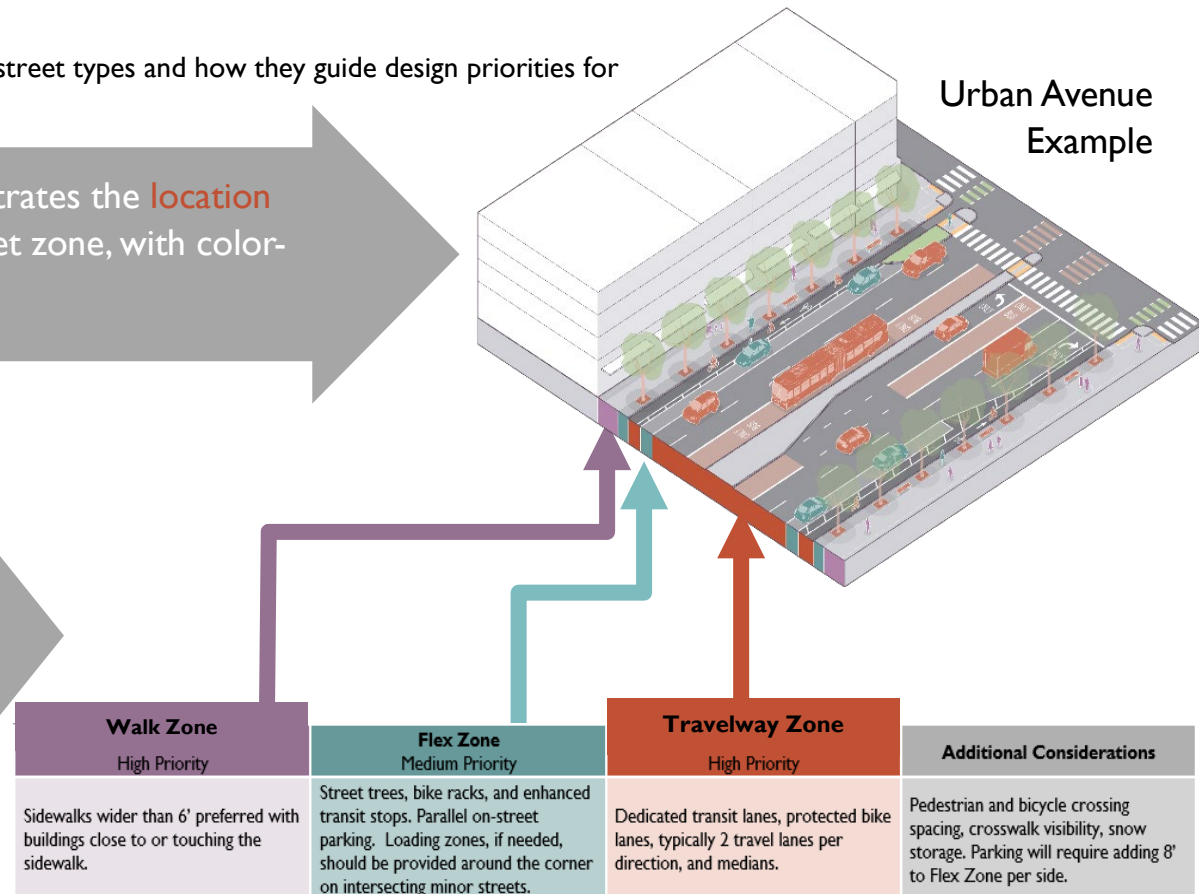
street types and how they guide design priorities for

trates the location
et zone, with color-

Urban Avenue Example

| Walk Zone High Priority | Flex Zone Medium Priority | Travelway Zone High Priority | Additional Considerations |
|---|---|---|---|
| Sidewalks wider than 6' preferred with buildings close to or touching the sidewalk. | Street trees, bike racks, and enhanced transit stops. Parallel on-street parking. Loading zones, if needed, should be provided around the corner on intersecting minor streets. | Dedicated transit lanes, protected bike lanes, typically 2 travel lanes per direction, and medians. | Pedestrian and bicycle crossing spacing, crosswalk visibility, snow storage. Parking will require adding 8' to Flex Zone per side. |